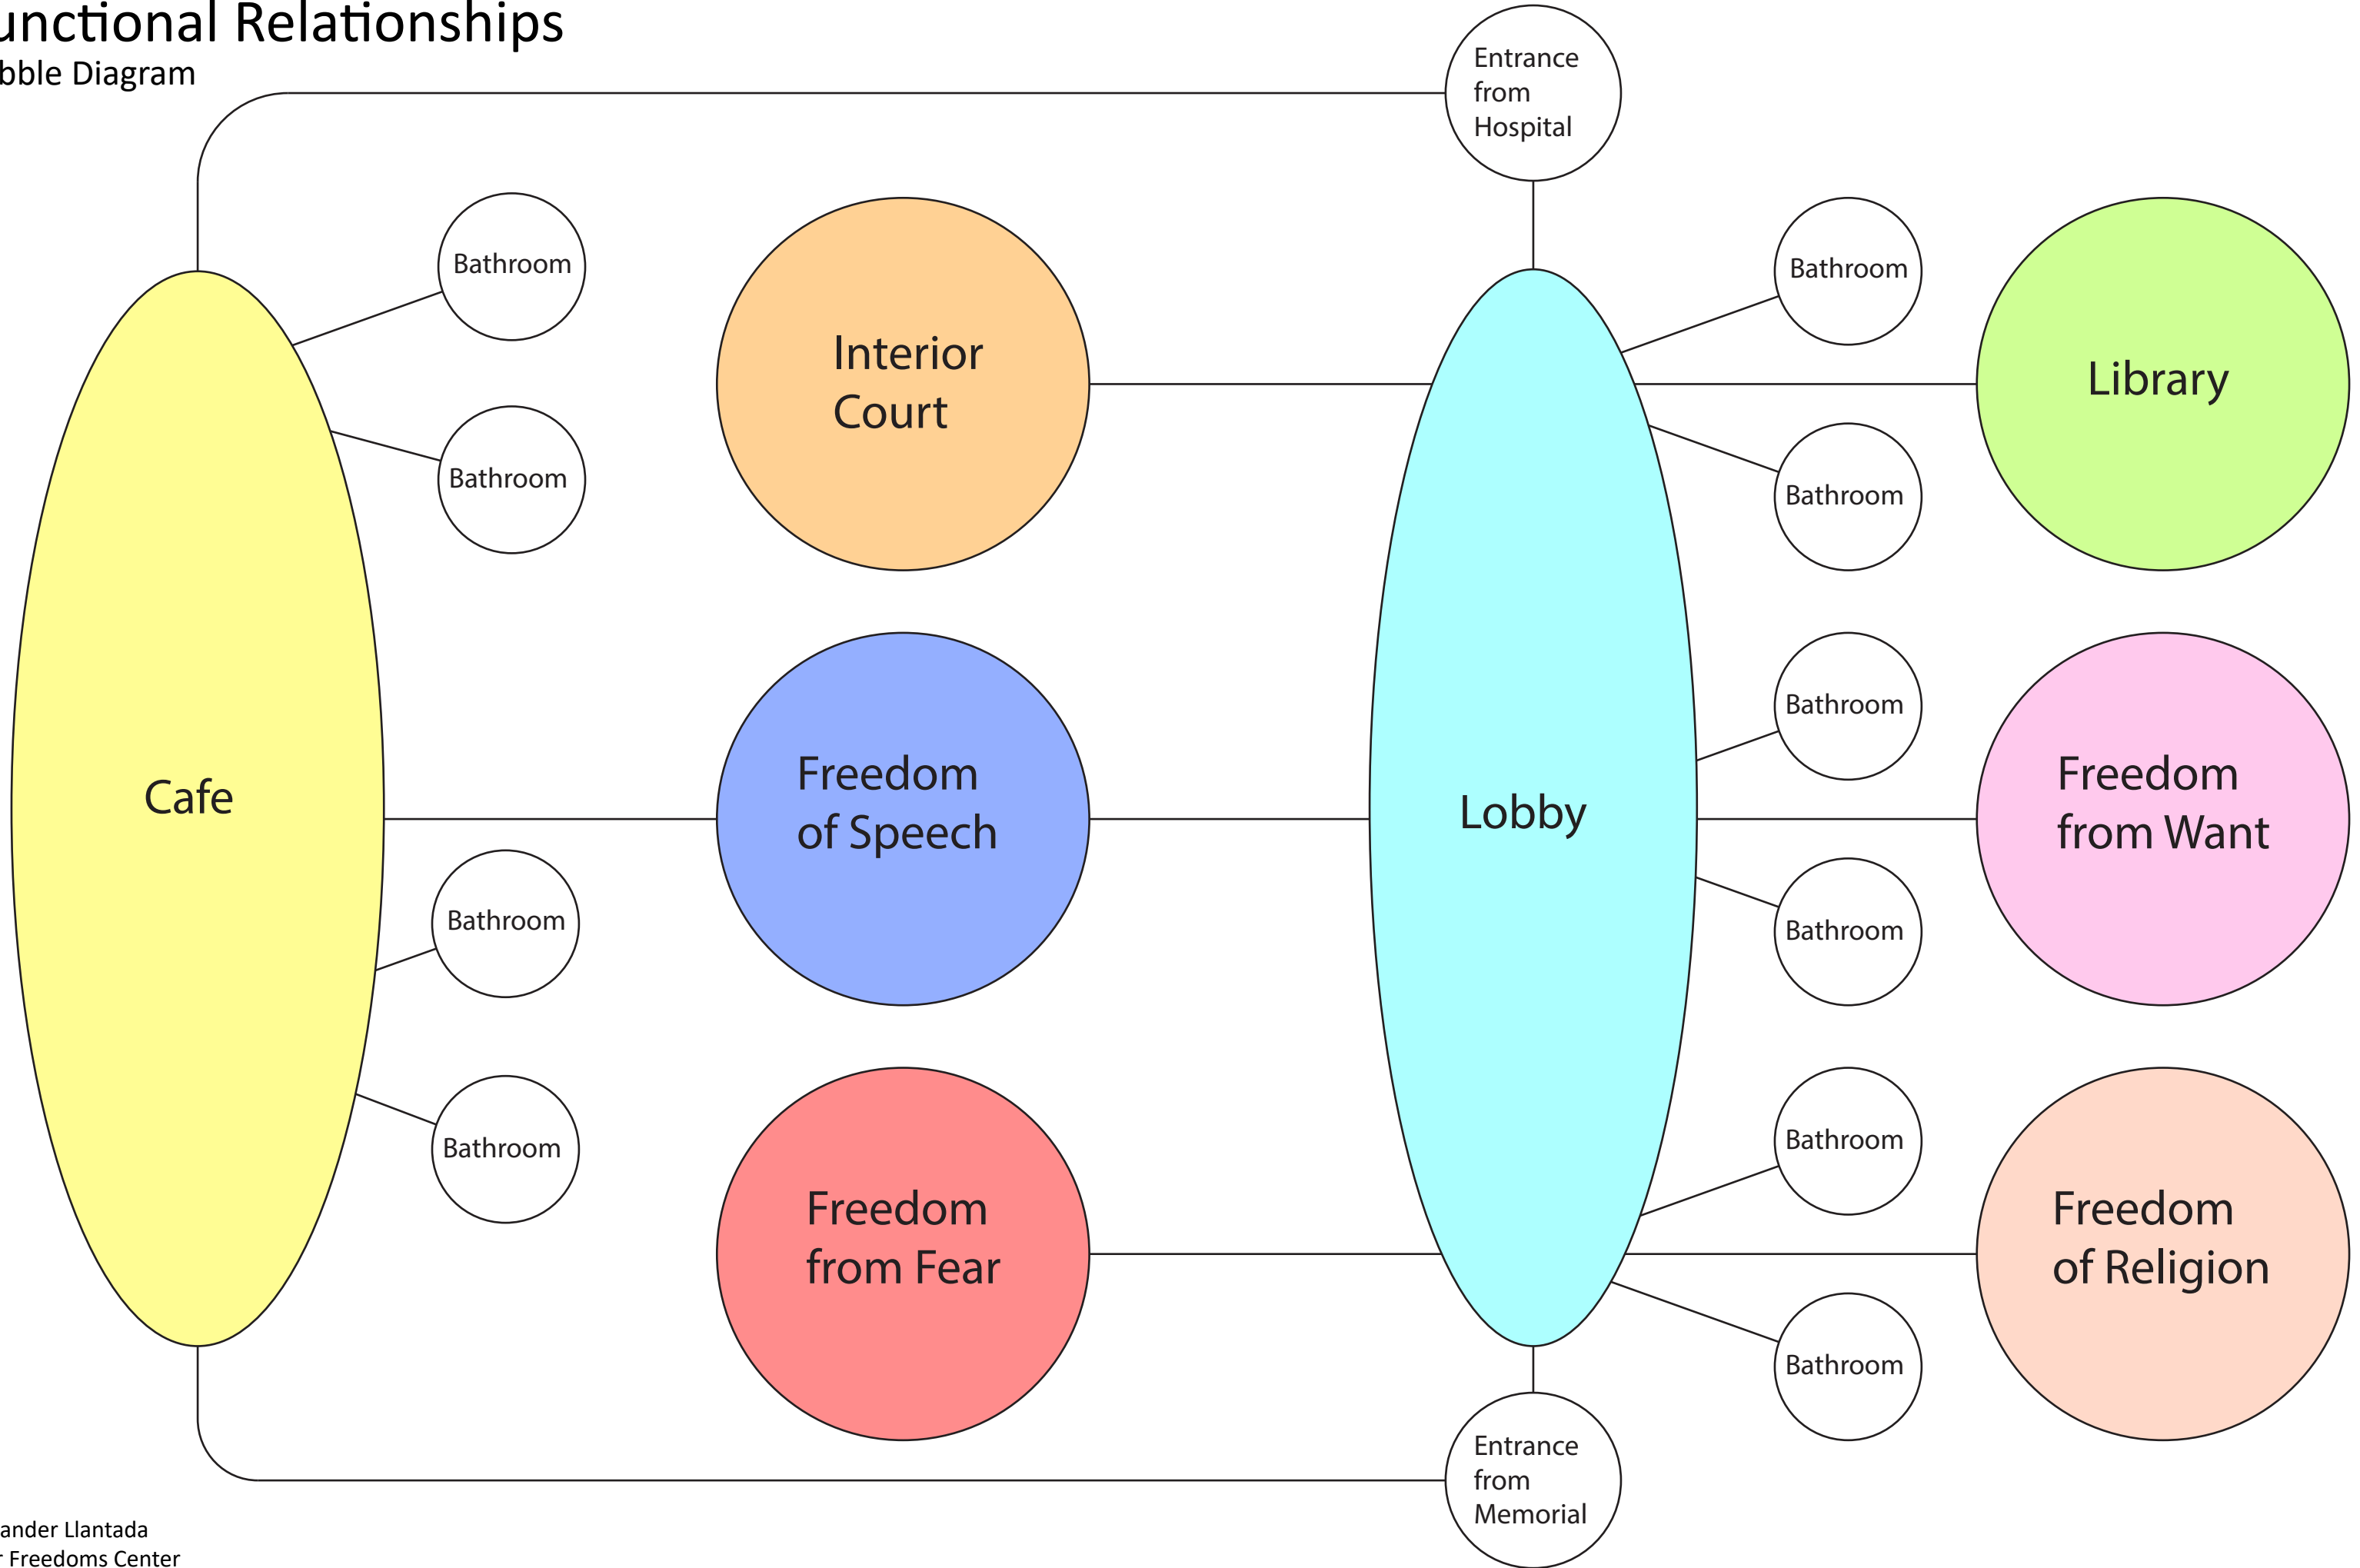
unctional Relationships
bble Diagram

Entrance from Hospital

Bathroom

Interior Court

Bathroom

Library

Bathroom

Bathroom

Cafe

Freedom of Speech

Lobby

Bathroom

Freedom from Want

Bathroom

Bathroom

Bathroom

Bathroom

Freedom from Fear

Freedom of Religion

Bathroom

Entrance from Memorial

ander Llantada
r Freedoms Center